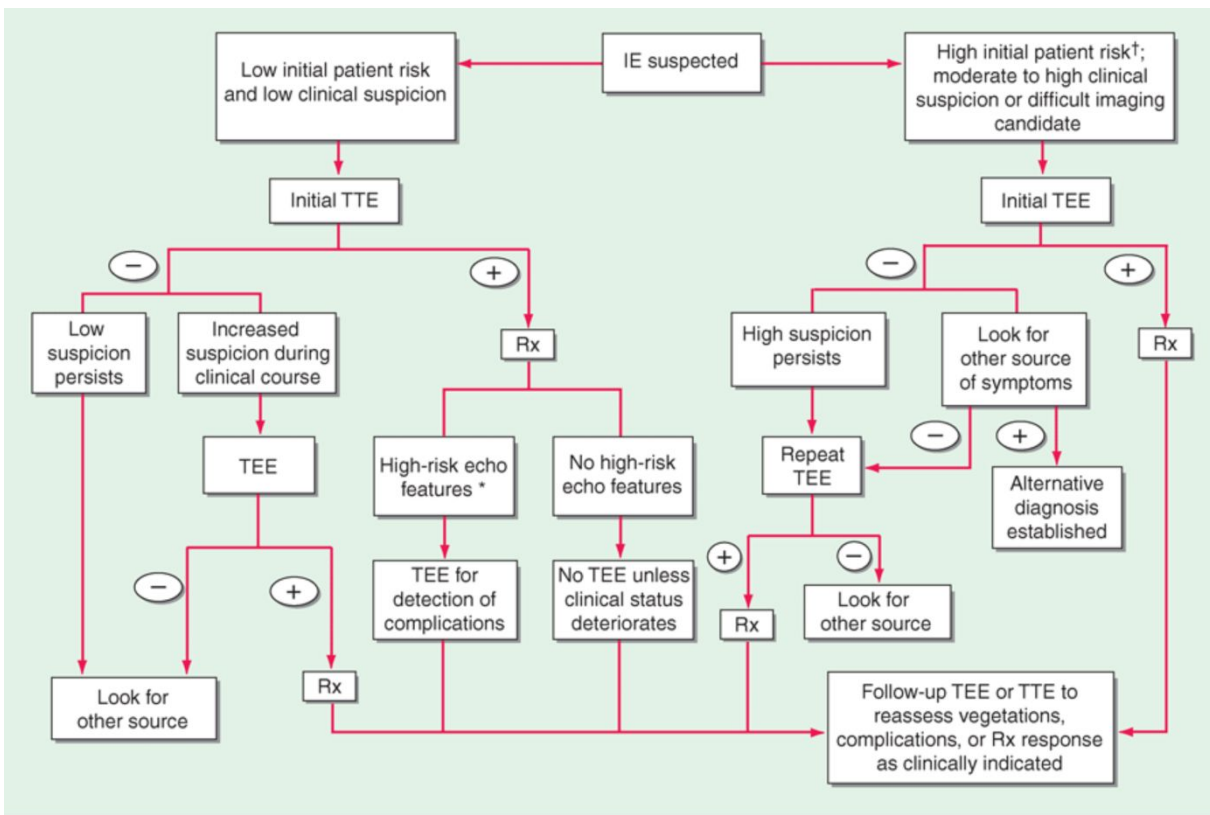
IE suspected

Low initial patient risk and low clinical suspicion

High initial patient risk†; moderate to high clinical suspicion or difficult imaging candidate

Initial TTE

−

+

Low suspicion persists

Increased suspicion during clinical course

Rx

TEE

High-risk echo features *

No high-risk echo features

−

+

TEE for detection of complications

No TEE unless clinical status deteriorates

Look for other source

Rx

Initial TEE

−

+

High suspicion persists

Look for other source of symptoms

Rx

−

+

Repeat TEE

Alternative diagnosis established

+

−

Rx

Look for other source

Follow-up TEE or TTE to reassess vegetations, complications, or Rx response as clinically indicated